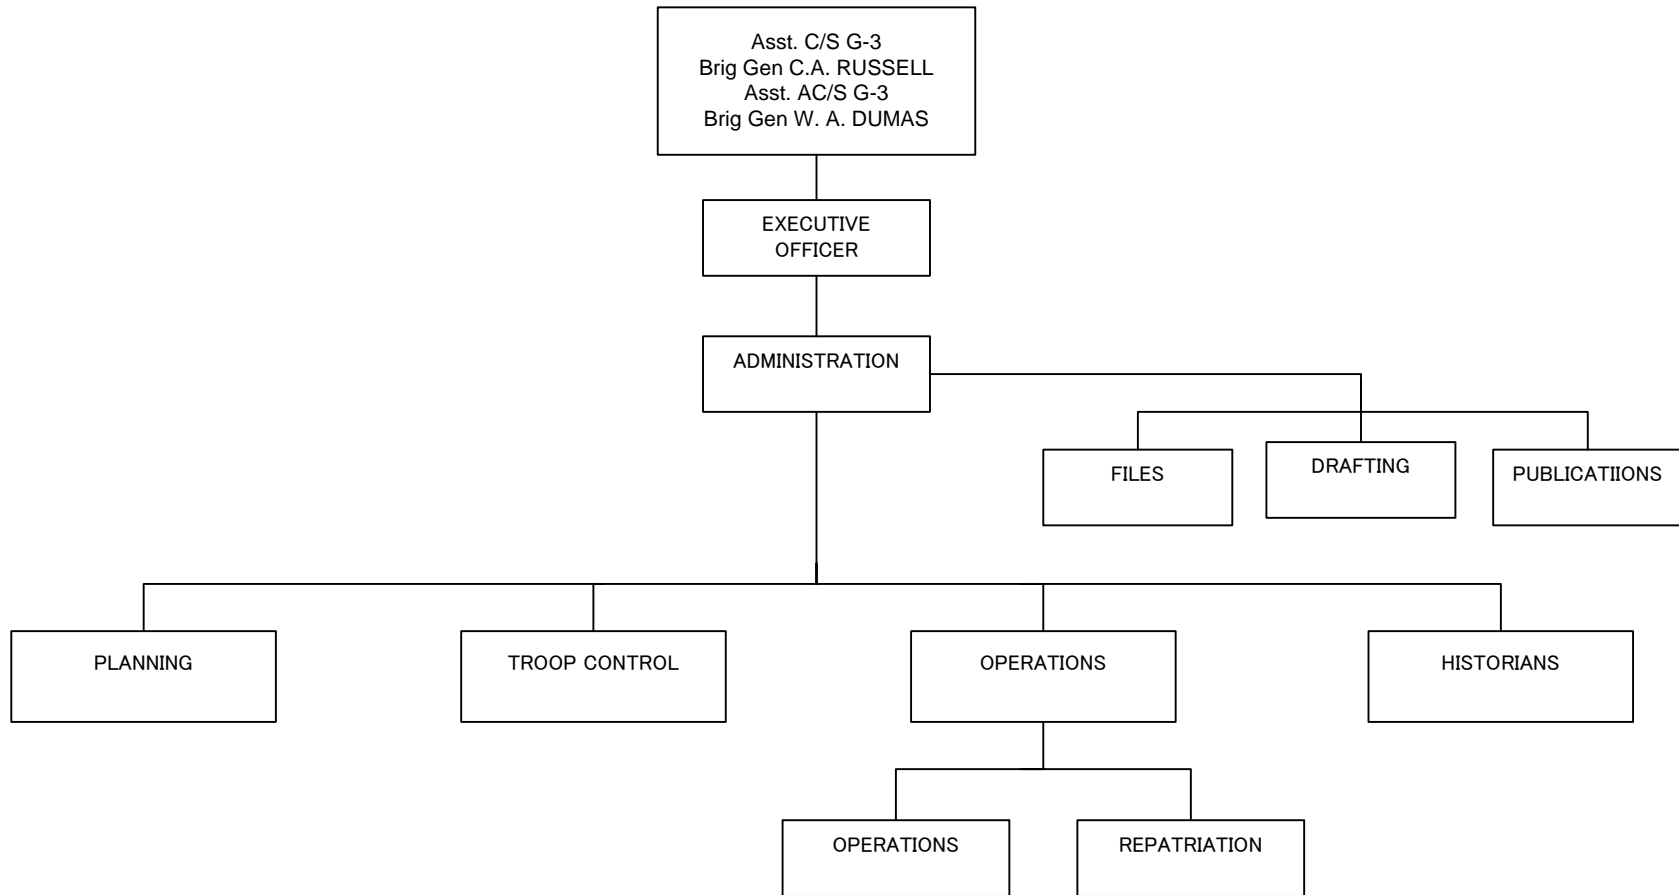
Asst. C/S G-3
Brig Gen C.A. RUSSELL
Asst. AC/S G-3
Brig Gen W. A. DUMAS

EXECUTIVE OFFICER

ADMINISTRATION

FILES

DRAFTING

PUBLICATIIONS

PLANNING

TROOP CONTROL

OPERATIONS

HISTORIANS

OPERATIONS

REPATRIATION